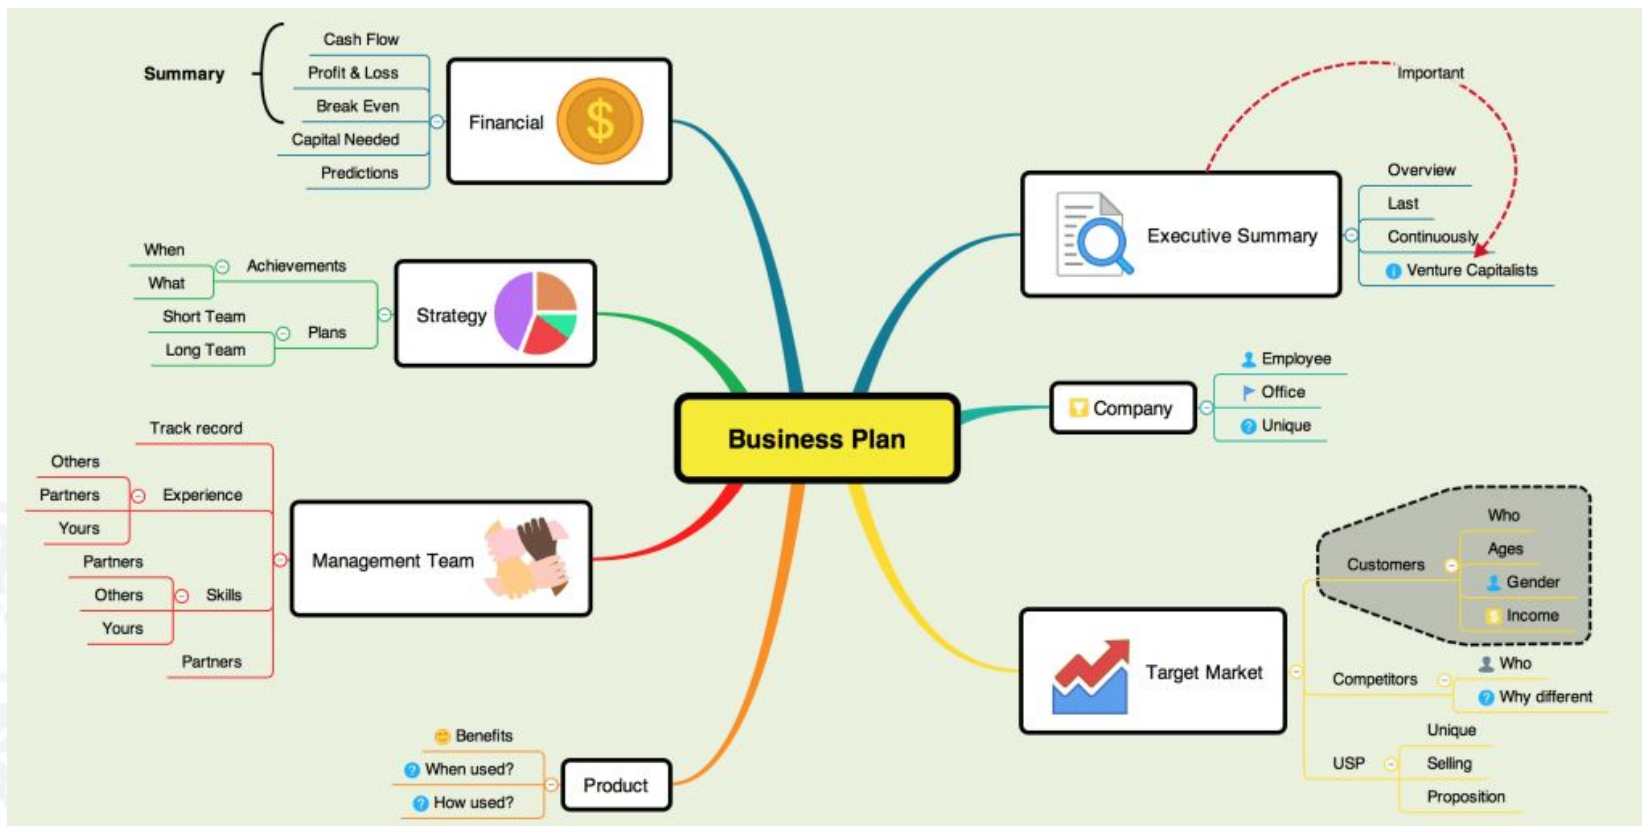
Business Plan

Summary
Cash Flow
Profit & Loss
Break Even
Capital Needed
Predictions
Financial

When
What
Achievements
Short Team
Long Team
Plans
Strategy

Track record
Others
Partners
Yours
Experience
Partners
Others
Yours
Skills
Partners
Management Team

Benefits
When used?
How used?
Product

Important
Executive Summary
Overview
Last
Continuously
Venture Capitalists

Company
Employee
Office
Unique

Target Market
Customers
Who
Ages
Gender
Income
Competitors
Who
Why different
USP
Unique
Selling
Proposition